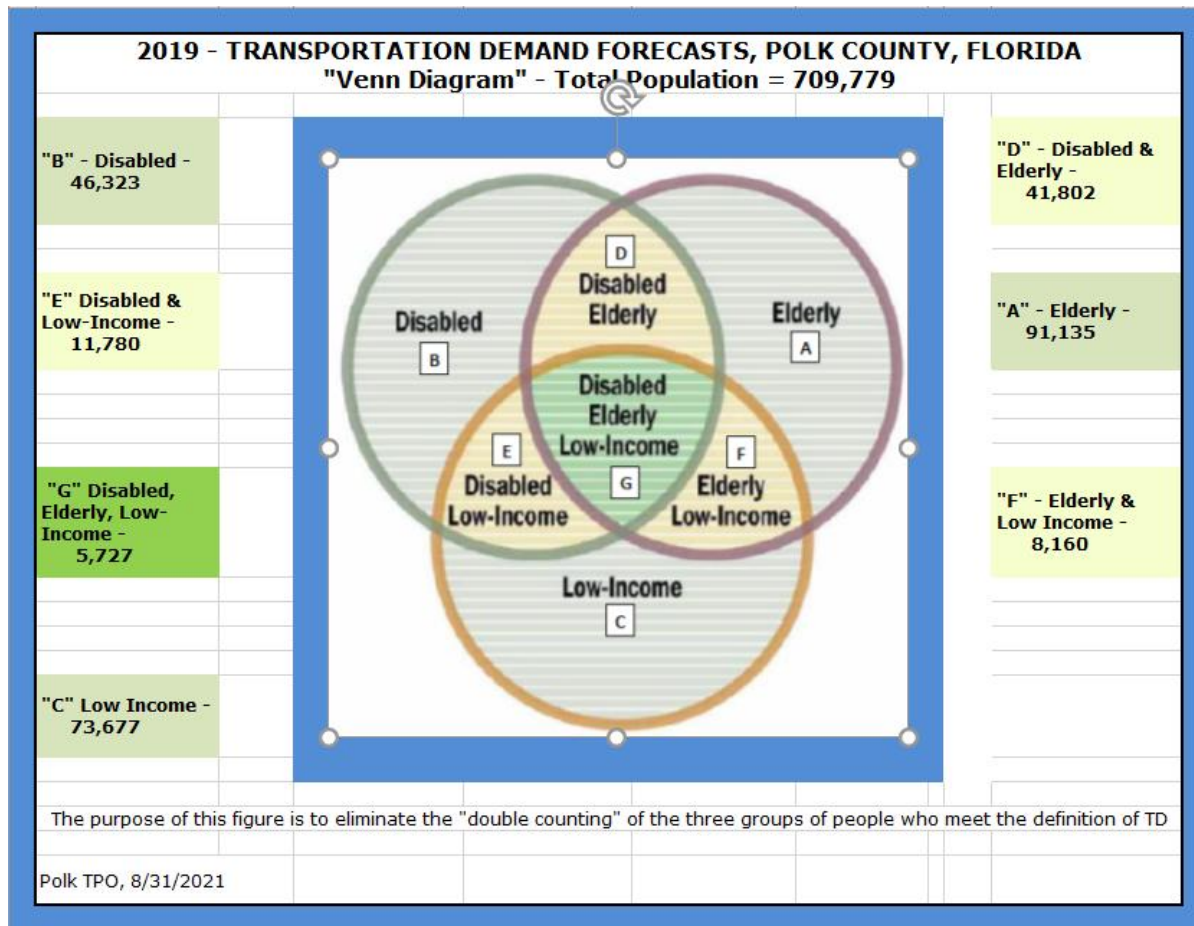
2019 - TRANSPORTATION DEMAND FORECASTS, POLK COUNTY, FLORIDA
"Venn Diagram" - Total Population = 709,779

"B" - Disabled - 46,323

"E" Disabled & Low-Income - 11,780

"G" Disabled, Elderly, Low-Income - 5,727

"C" Low Income - 73,677

D
Disabled
Elderly

Disabled
B

Elderly
A

Disabled
Elderly
Low-Income
G

E
Disabled
Low-Income

F
Elderly
Low-Income

Low-Income
C

"D" - Disabled & Elderly - 41,802

"A" - Elderly - 91,135

"F" - Elderly & Low Income - 8,160

The purpose of this figure is to eliminate the "double counting" of the three groups of people who meet the definition of TD

Polk TPO, 8/31/2021